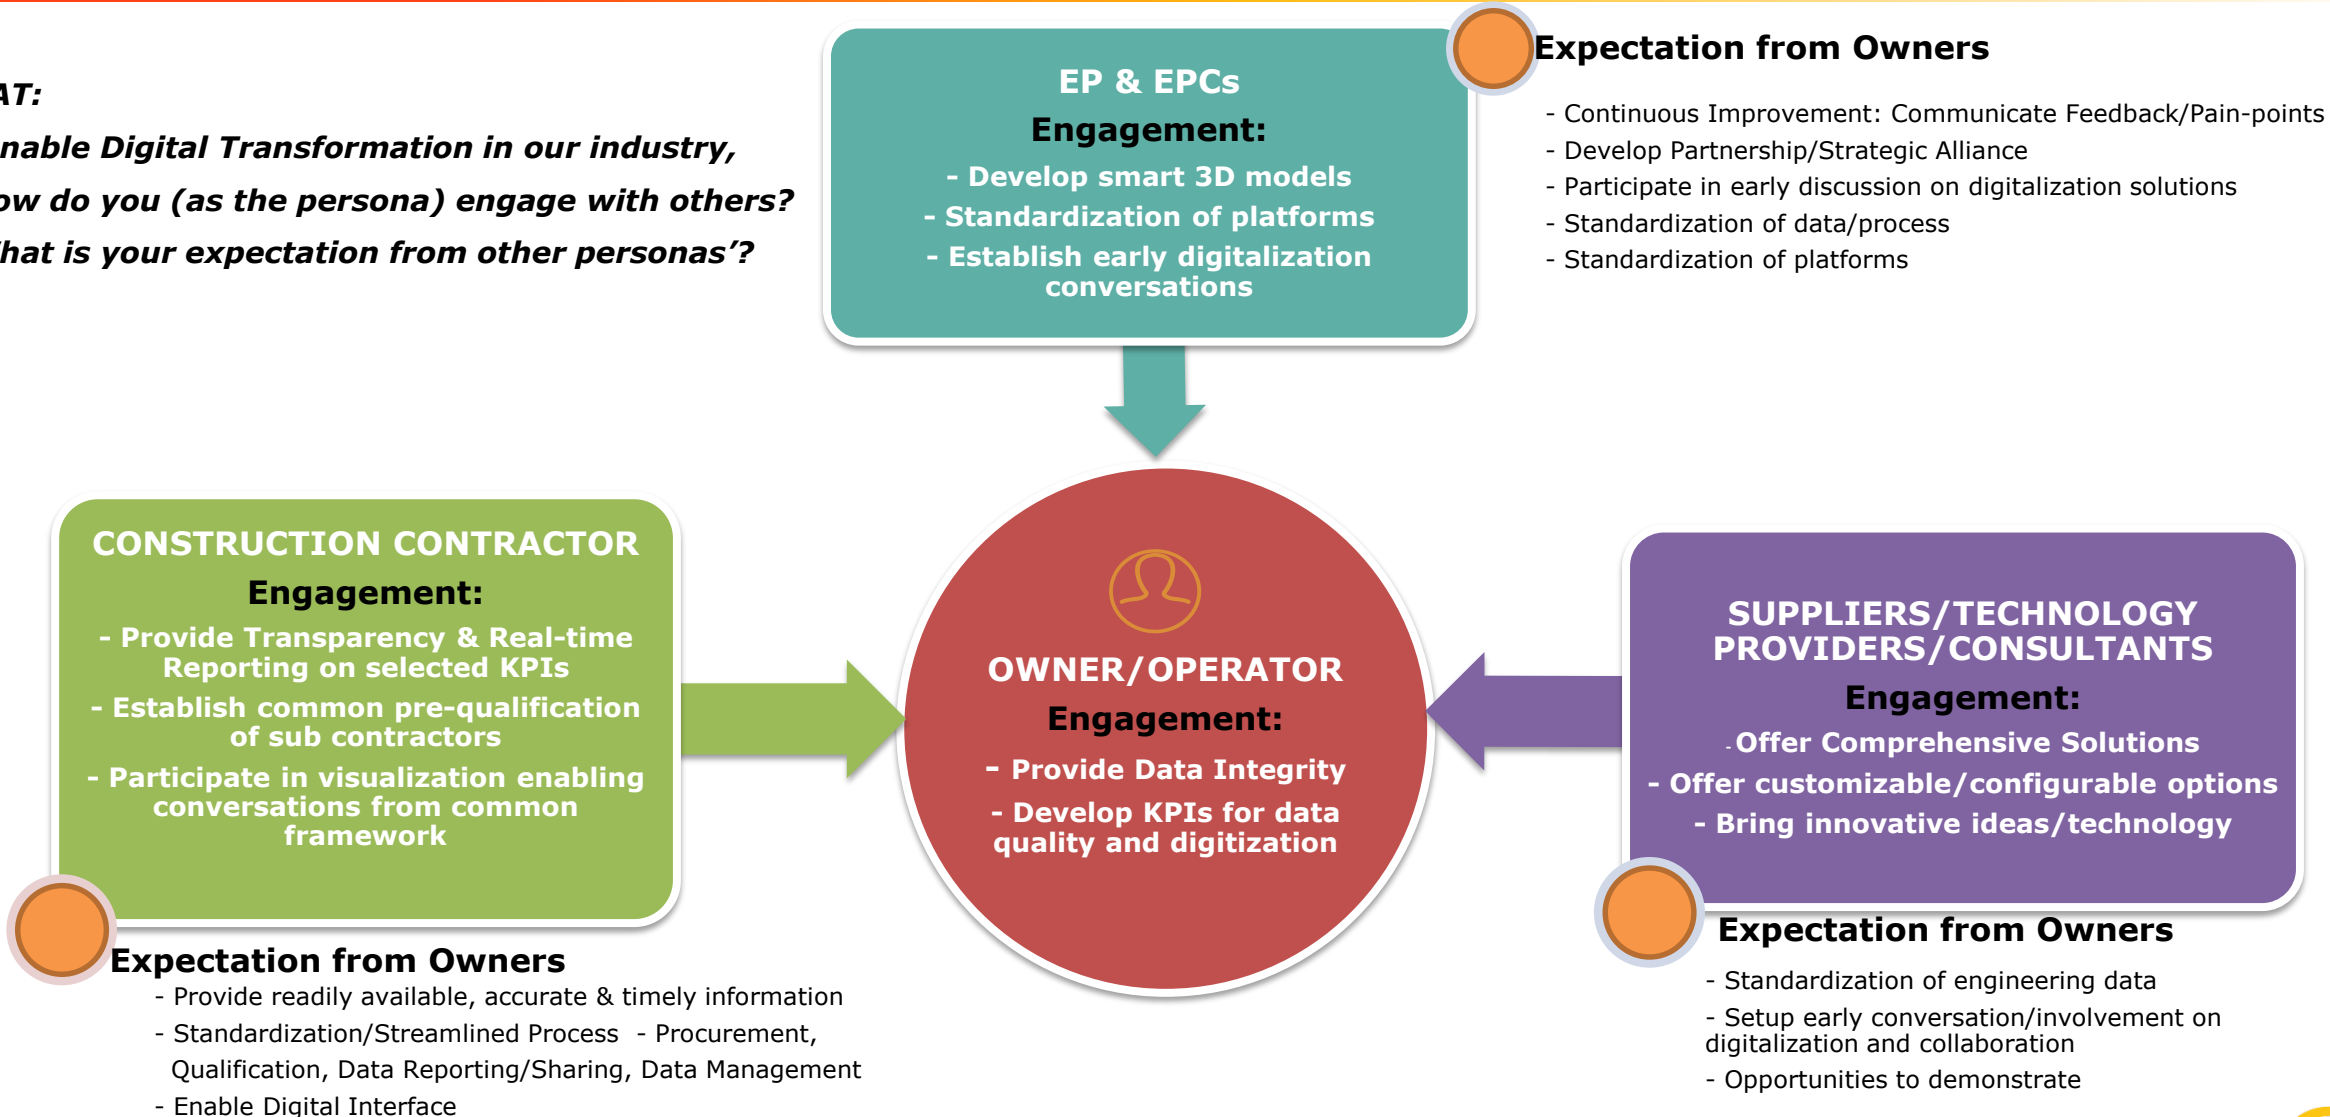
AT:

nable Digital Transformation in our industry,

ow do you (as the persona) engage with others?

hat is your expectation from other personas'?

EP & EPCs

Engagement:

- Develop smart 3D models

- Standardization of platforms

- Establish early digitalization conversations

Expectation from Owners

- Continuous Improvement: Communicate Feedback/Pain-points

- Develop Partnership/Strategic Alliance

- Participate in early discussion on digitalization solutions

- Standardization of data/process

- Standardization of platforms

CONSTRUCTION CONTRACTOR

Engagement:

- Provide Transparency & Real-time Reporting on selected KPIs

- Establish common pre-qualification of sub contractors

- Participate in visualization enabling conversations from common framework

OWNER/OPERATOR

Engagement:

- Provide Data Integrity

- Develop KPIs for data quality and digitization

SUPPLIERS/TECHNOLOGY PROVIDERS/CONSULTANTS

Engagement:

- Offer Comprehensive Solutions

- Offer customizable/configurable options

- Bring innovative ideas/technology

Expectation from Owners

- Provide readily available, accurate & timely information

- Standardization/Streamlined Process - Procurement, Qualification, Data Reporting/Sharing, Data Management

- Enable Digital Interface

Expectation from Owners

- Standardization of engineering data

- Setup early conversation/involvement on digitalization and collaboration

- Opportunities to demonstrate